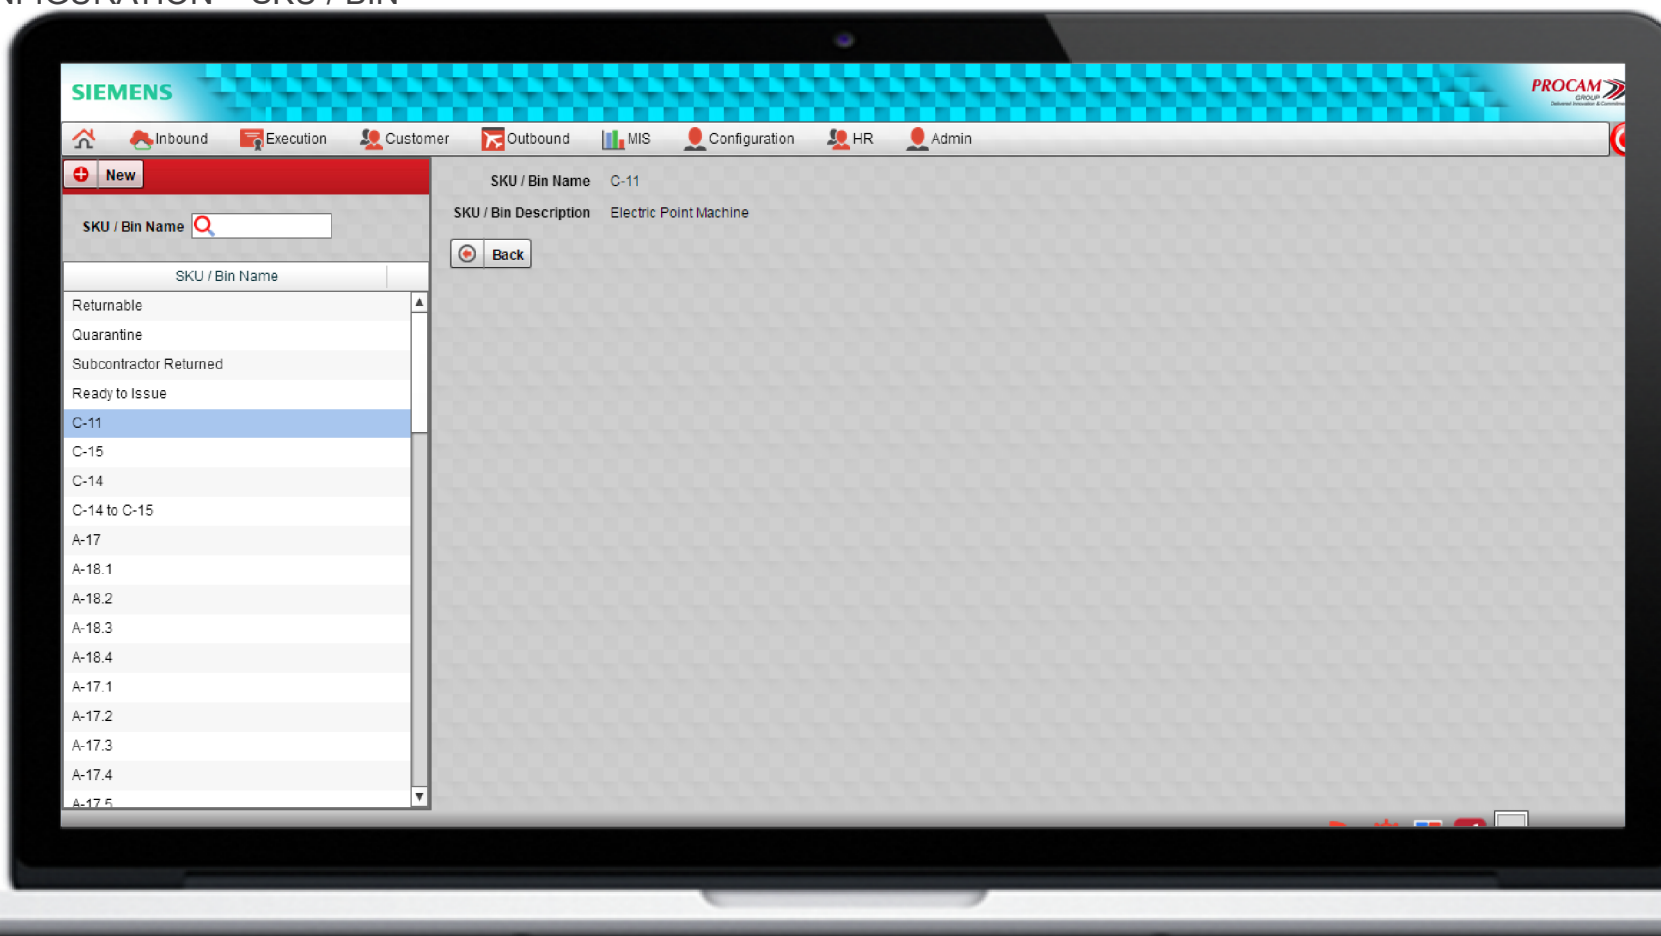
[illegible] – SKU / BIN

SIEMENS

PROCAM GROUP

Inbound Execution Customer Outbound MIS Configuration HR Admin

New

SKU / Bin Name

| SKU / Bin Name |
|---|
| Returnable |
| Quarantine |
| Subcontractor Returned |
| Ready to Issue |
| C-11 |
| C-15 |
| C-14 |
| C-14 to C-15 |
| A-17 |
| A-18.1 |
| A-18.2 |
| A-18.3 |
| A-18.4 |
| A-17.1 |
| A-17.2 |
| A-17.3 |
| A-17.4 |
| A-17.5 |

SKU / Bin Name C-11

SKU / Bin Description Electric Point Machine

Back